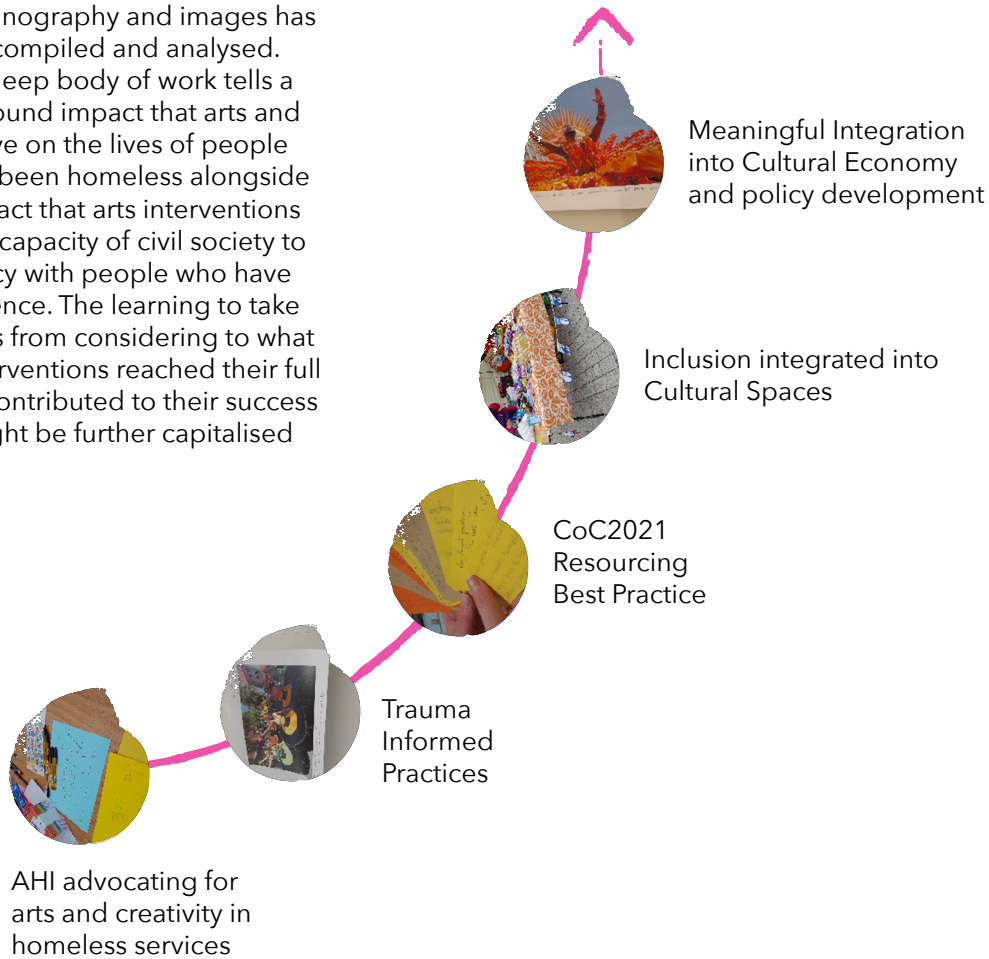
nography and images has compiled and analysed. eep body of work tells a ound impact that arts and ve on the lives of people been homeless alongside act that arts interventions capacity of civil society to cy with people who have ence. The learning to take s from considering to what rventions reached their full ontributed to their success ght be further capitalised

Meaningful Integration into Cultural Economy and policy development

Inclusion integrated into Cultural Spaces

CoC2021 Resourcing Best Practice

Trauma Informed Practices

AHI advocating for arts and creativity in homeless services